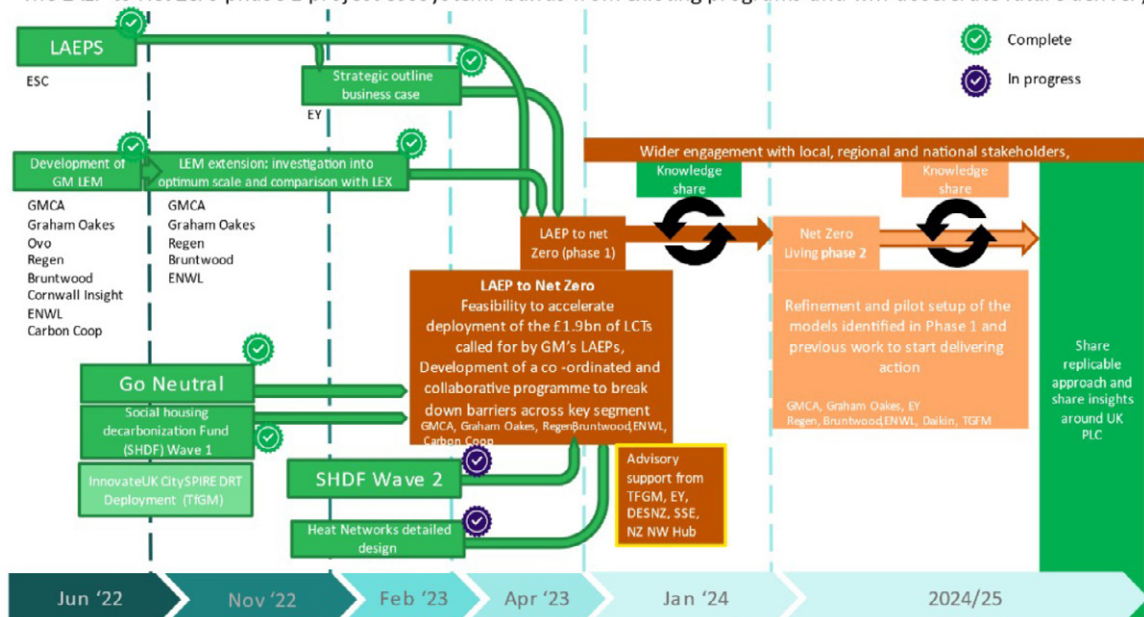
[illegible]

LAEPS
ESC

Complete
In progress

Strategic outline business case
EY

Development of GM LEM
GMCA
Graham Oakes
Ovo
Regen
Bruntwood
Cornwall Insight
ENWL
Carbon Coop

LEM extension: investigation into optimum scale and comparison with LEX
GMCA
Graham Oakes
Regen
Bruntwood
ENWL

Wider engagement with local, regional and national stakeholders,

Knowledge share

Knowledge share

LAEP to net Zero (phase 1)

Net Zero Living phase 2

LAEP to Net Zero
Feasibility to accelerate deployment of the £1.9bn of LCTs called for by GM's LAEPs, Development of a co-ordinated and collaborative programme to break down barriers across key segment
GMCA, Graham Oakes, Regen, Bruntwood, ENWL, Carbon Coop

Refinement and pilot setup of the models identified in Phase 1 and previous work to start delivering action
GMCA, Graham Oakes, EY
Regen, Bruntwood, ENWL, Daikin, TfGM

Share replicable approach and share insights around UK PLC

Go Neutral

Social housing decarbonization Fund (SHDF) Wave 1

InnovateUK CitySPIRE DRT Deployment (TfGM)

SHDF Wave 2

Heat Networks detailed design

Advisory support from TFGM, EY, DESNZ, SSE, NZ NW Hub

Jun '22
Nov '22
Feb '23
Apr '23
Jan '24
2024/25